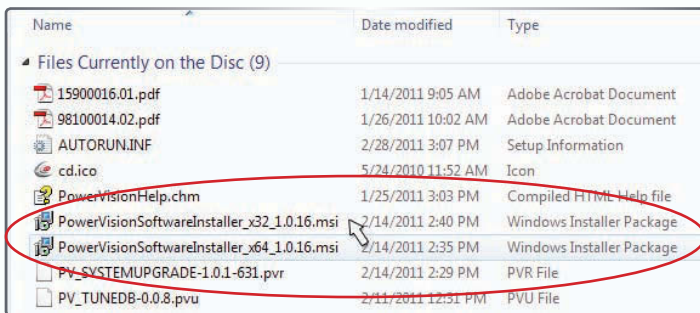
| Name | Date modified | Type |
|---|---|---|
| Files Currently on the Disc (9) | | |
| 15900016.01.pdf | 1/14/2011 9:05 AM | Adobe Acrobat Document |
| 98100014.02.pdf | 1/26/2011 10:02 AM | Adobe Acrobat Document |
| AUTORUN.INF | 2/28/2011 3:07 PM | Setup Information |
| cd.ico | 5/24/2010 11:52 AM | Icon |
| PowerVisionHelp.chm | 1/25/2011 3:03 PM | Compiled HTML Help file |
| PowerVisionSoftwareInstaller_x32_1.0.16.msi | 2/14/2011 2:40 PM | Windows Installer Package |
| PowerVisionSoftwareInstaller_x64_1.0.16.msi | 2/14/2011 2:35 PM | Windows Installer Package |
| PV_SYSTEMUPGRADE-1.0.1-631.pvr | 2/14/2011 2:29 PM | PVR File |
| PV_TUNEDB-0.0.8.pvu | 2/11/2011 12:51 PM | PVU File |